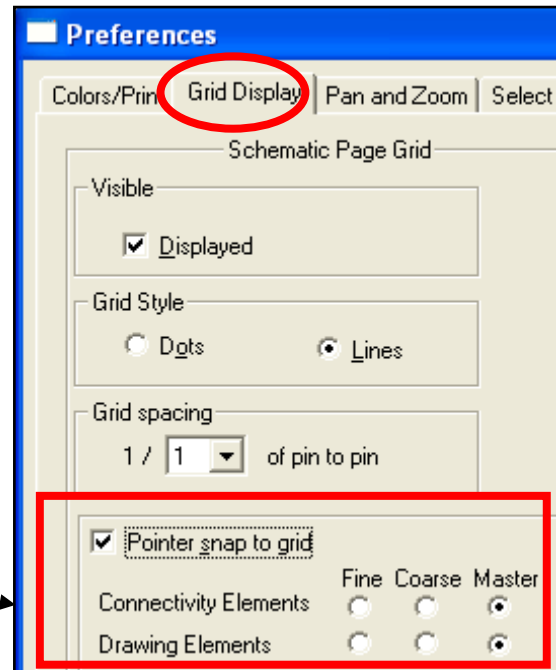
Preferences

Colors/Prin | Grid Display | Pan and Zoom | Select

Schematic Page Grid

Visible

Displayed

Grid Style

Dots

Lines

Grid spacing

1 / 1 of pin to pin

Pointer snap to grid

Fine Coarse Master

Connectivity Elements

Drawing Elements